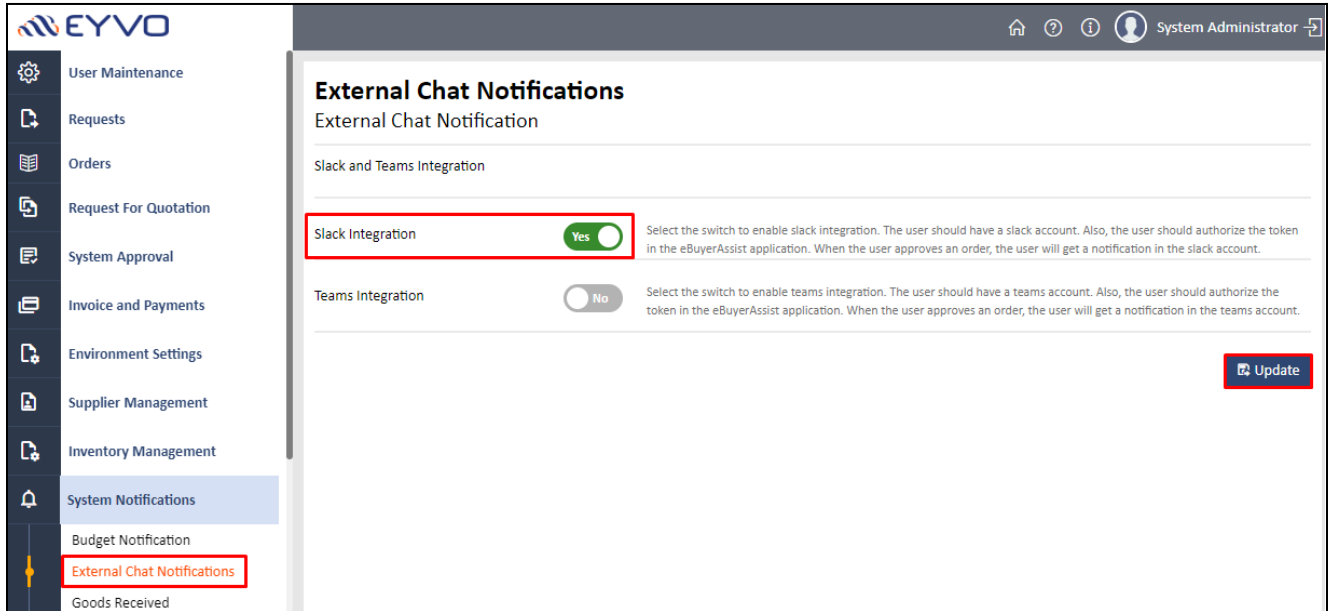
EYVO

System Administrator

User Maintenance
Requests
Orders
Request For Quotation
System Approval
Invoice and Payments
Environment Settings
Supplier Management
Inventory Management
System Notifications
Budget Notification
External Chat Notifications
Goods Received

External Chat Notifications
External Chat Notification

Slack and Teams Integration

Slack Integration
Yes
Select the switch to enable slack integration. The user should have a slack account. Also, the user should authorize the token in the eBuyerAssist application. When the user approves an order, the user will get a notification in the slack account.

Teams Integration
No
Select the switch to enable teams integration. The user should have a teams account. Also, the user should authorize the token in the eBuyerAssist application. When the user approves an order, the user will get a notification in the teams account.

Update